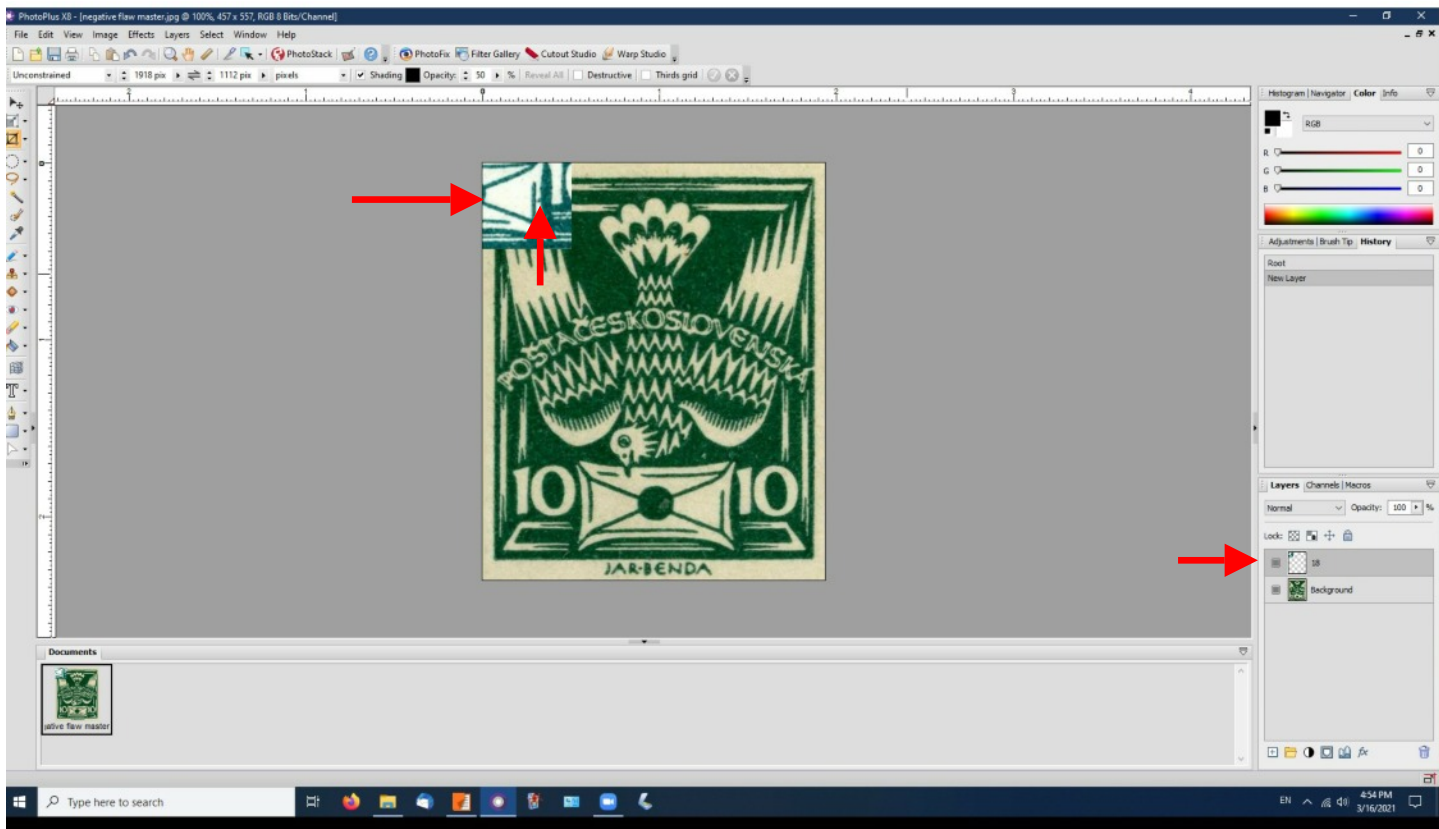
PhotoPlus X8 - [negative flaw master.jpg @ 100%, 457 x 557, RGB 8 Bits/Channel]

File Edit View Image Effects Layers Select Window Help

PhotoStack PhotoFix Filter Gallery Cutout Studio Warp Studio

Unconstrained 1918 pix 1112 pix pixels Shading Opacity: 50 % Reveal All Destructive Thirds grid

Histogram Navigator Color Info

RGB

R 0
G 0
B 0

Adjustments Brush Tip History

Root
New Layer

POŠTA ČESKOSLOVENSKÁ

10 10

JAR·BENDA

Layers Channels Macros

Normal Opacity: 100 %

Lock:

18

Background

Documents

ative flaw master

Type here to search

EN 4:54 PM 3/16/2021